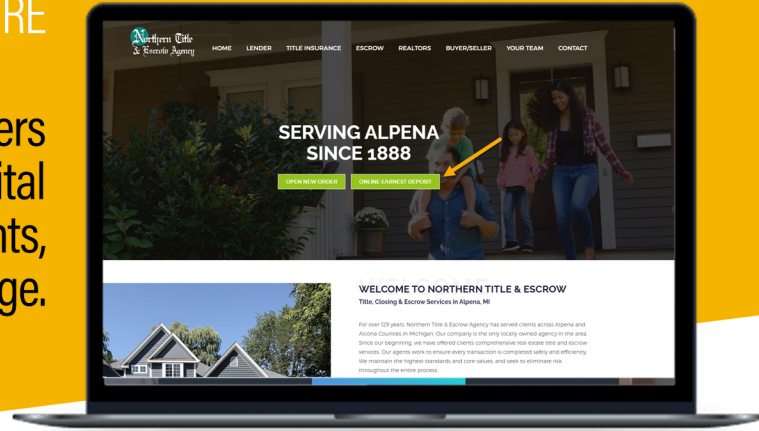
RE

ers
ital
nts,
ge.

Northern Title & Escrow Agency

HOME LENDER TITLE INSURANCE ESCROW REALTORS BUYER/SELLER YOUR TEAM CONTACT

SERVING ALPENA SINCE 1888

OPEN NEW ORDER ONLINE EARNEST DEPOSIT

WELCOME

WELCOME TO NORTHERN TITLE & ESCROW

Title, Closing & Escrow Services in Alpena, MI

For over 129 years, Northern Title & Escrow Agency has served clients across Alpena and Alcona Counties in Michigan. Our company is the only locally owned agency in the area. Since our beginning, we have offered clients comprehensive real estate title and escrow services. Our agents work to ensure every transaction is completed safely and efficiently. We maintain the highest standards and core values, and seek to eliminate risk throughout the entire process.